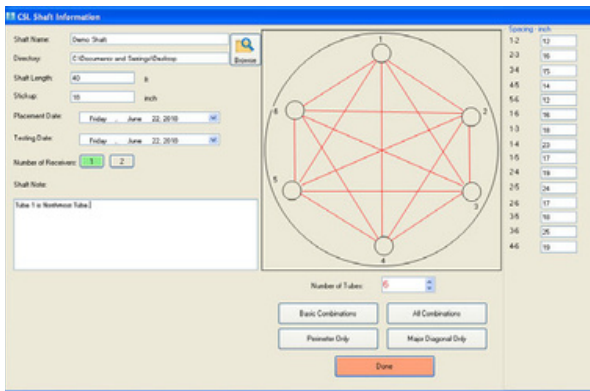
CSL Shaft Information

Shaft Name: Demo Shaft
Directory: C:\Documents and Settings\Desktop
Browse
Shaft Length: 40 ft
Stickup: 18 inch
Placement Date: Friday , June 22, 2010
Testing Date: Friday , June 22, 2010
Number of Receivers: 1 2
Shaft Note:
Tube 1 is Northeast Tube.

1
2
3
4
5
6

Number of Tubes: 6

Basic Combinations
All Combinations
Perimeter Only
Major Diagonal Only
Done

Spacing - inch
| | |
|---|---|
| 1-2 | 12 |
| 2-3 | 16 |
| 3-4 | 15 |
| 4-5 | 14 |
| 5-6 | 12 |
| 1-6 | 16 |
| 1-3 | 18 |
| 1-4 | 23 |
| 1-5 | 17 |
| 2-4 | 19 |
| 2-5 | 24 |
| 2-6 | 17 |
| 3-5 | 18 |
| 3-6 | 25 |
| 4-6 | 19 |